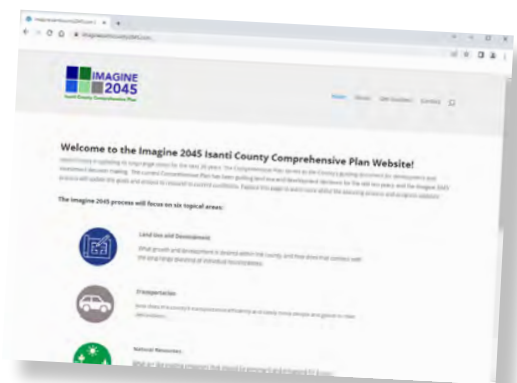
IMAGINE
2045
Isanti County Comprehensive Plan

Home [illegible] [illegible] Contact

Welcome to the Imagine 2045 Isanti County Comprehensive Plan Website!

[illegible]

The Imagine 2045 process will focus on six topical areas:

Land Use and Development
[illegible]

Transportation
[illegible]

Natural Resources
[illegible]